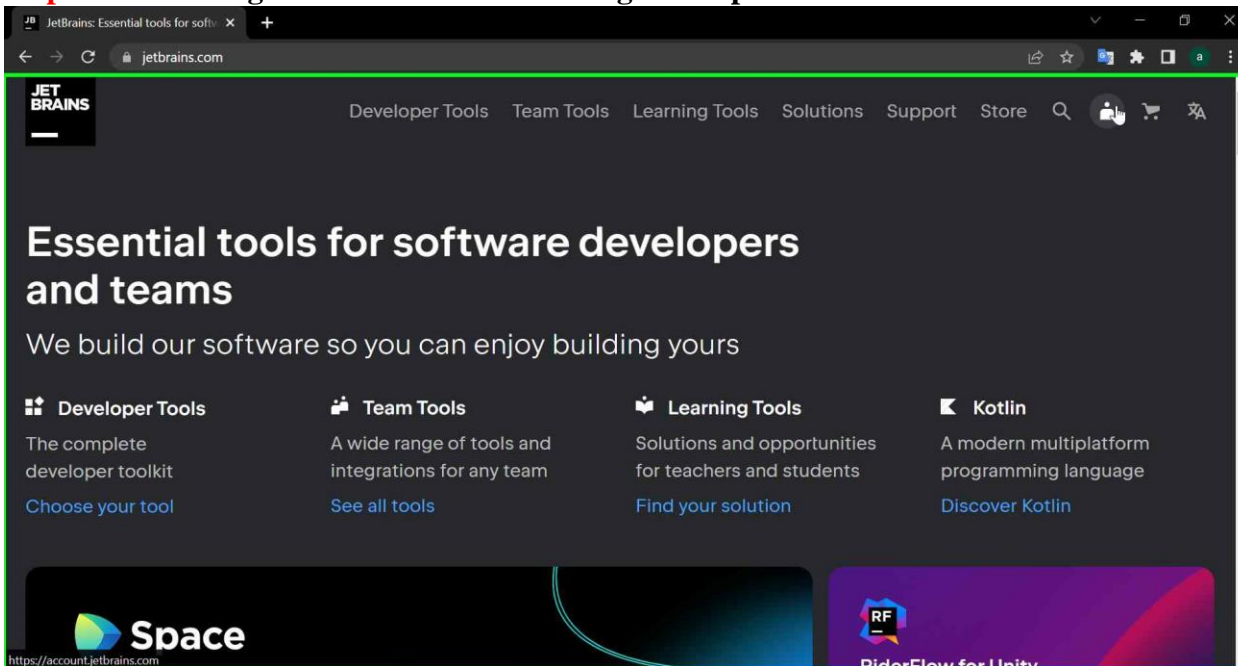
JetBrains: Essential tools for softw ×
jetbrains.com
JET BRAINS
Developer Tools Team Tools Learning Tools Solutions Support Store

Essential tools for software developers and teams

We build our software so you can enjoy building yours

Developer Tools
The complete developer toolkit
Choose your tool

Team Tools
A wide range of tools and integrations for any team
See all tools

Learning Tools
Solutions and opportunities for teachers and students
Find your solution

Kotlin
A modern multiplatform programming language
Discover Kotlin

Space

RF
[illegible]

https://account.jetbrains.com